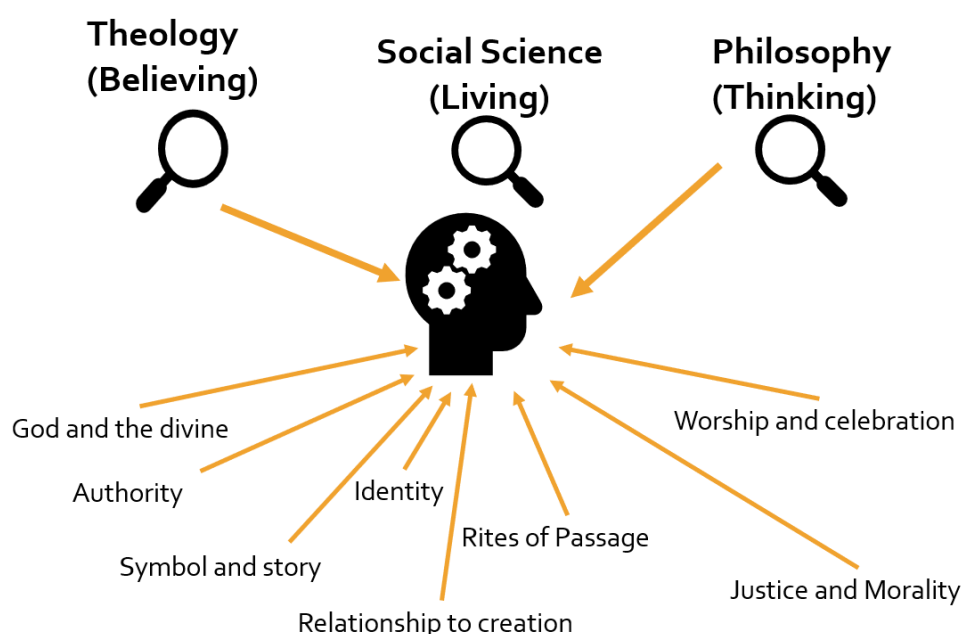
Theology (Believing)

Social Science (Living)

Philosophy (Thinking)

God and the divine

Authority

Symbol and story

Identity

Relationship to creation

Rites of Passage

Worship and celebration

Justice and Morality